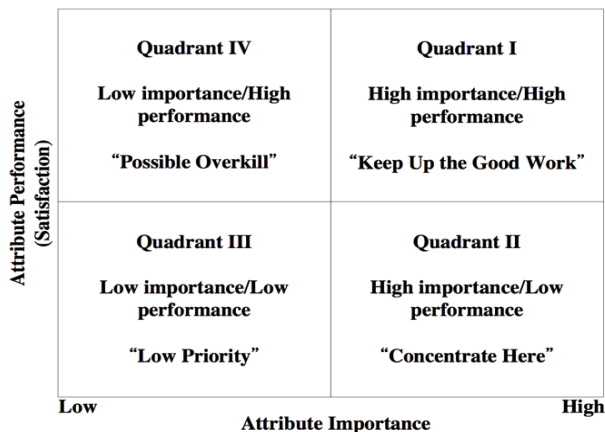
Attribute Performance (Satisfaction)

Quadrant IV

Low importance/High performance

"Possible Overkill"

Quadrant I

High importance/High performance

"Keep Up the Good Work"

Quadrant III

Low importance/Low performance

"Low Priority"

Quadrant II

High importance/Low performance

"Concentrate Here"

Low

High

Attribute Importance